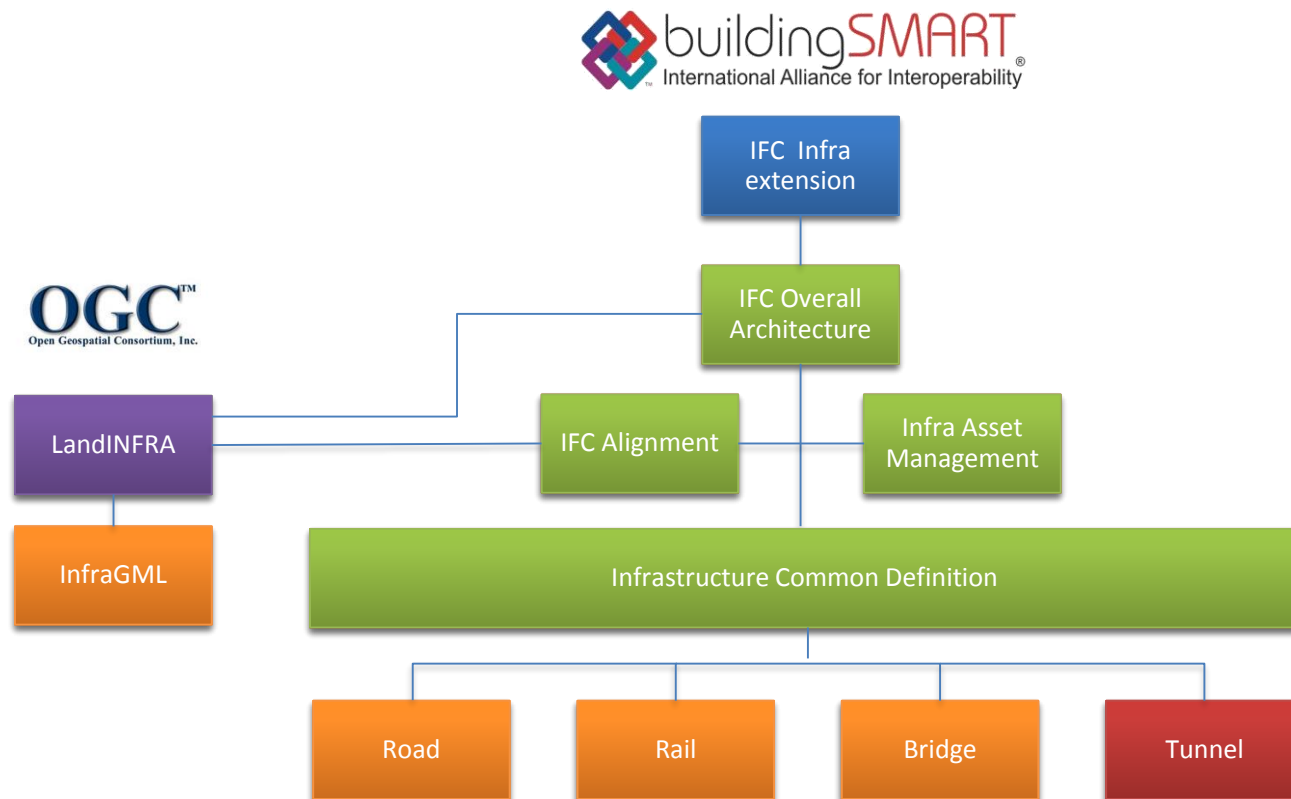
buildingSMART®
™ International Alliance for Interoperability

IFC Infra extension

OGC™
Open Geospatial Consortium, Inc.

IFC Overall Architecture

LandINFRA

IFC Alignment

Infra Asset Management

InfraGML

Infrastructure Common Definition

Road

Rail

Bridge

Tunnel